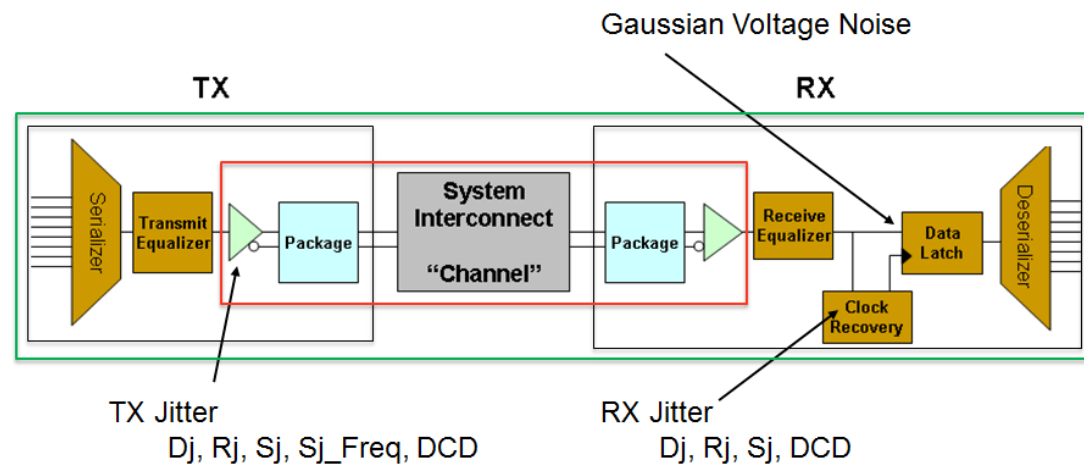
Gaussian Voltage Noise

TX

RX

Serializer

Transmit Equalizer

Package

System Interconnect “Channel”

Package

Receive Equalizer

Data Latch

Deserializer

Clock Recovery

TX Jitter
Dj, Rj, Sj, Sj_Freq, DCD

RX Jitter
Dj, Rj, Sj, DCD